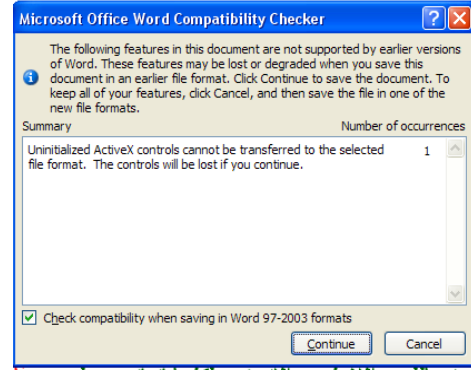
Microsoft Office Word Compatibility Checker

The following features in this document are not supported by earlier versions of Word. These features may be lost or degraded when you save this document in an earlier file format. Click Continue to save the document. To keep all of your features, click Cancel, and then save the file in one of the new file formats.

Summary

Number of occurrences

Uninitialized ActiveX controls cannot be transferred to the selected file format. The controls will be lost if you continue.

1

Check compatibility when saving in Word 97-2003 formats

Continue

Cancel